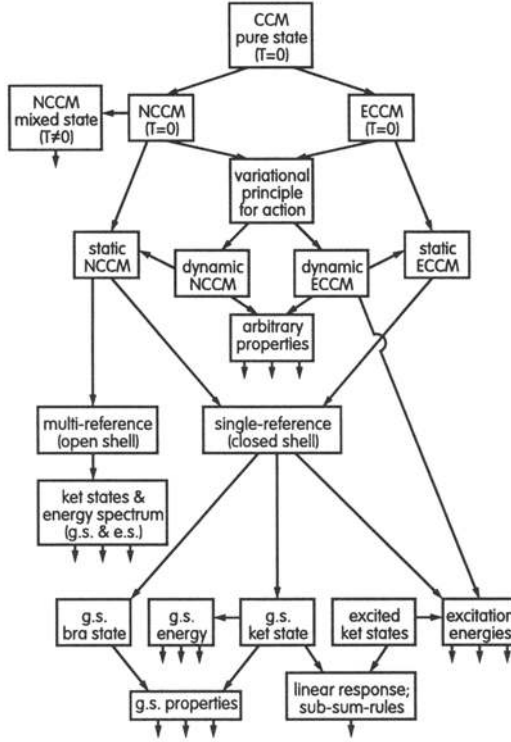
CCM
pure state
(T=0)

NCCM
mixed state
(T≠0)

NCCM
(T=0)

ECCM
(T=0)

variational
principle
for action

static
NCCM

dynamic
NCCM

dynamic
ECCM

static
ECCM

arbitrary
properties

multi-reference
(open shell)

single-reference
(closed shell)

ket states &
energy spectrum
(g.s. & e.s.)

g.s.
bra state

g.s.
energy

g.s.
ket state

excited
ket states

excitation
energies

g.s. properties

linear response;
sub-sum-rules